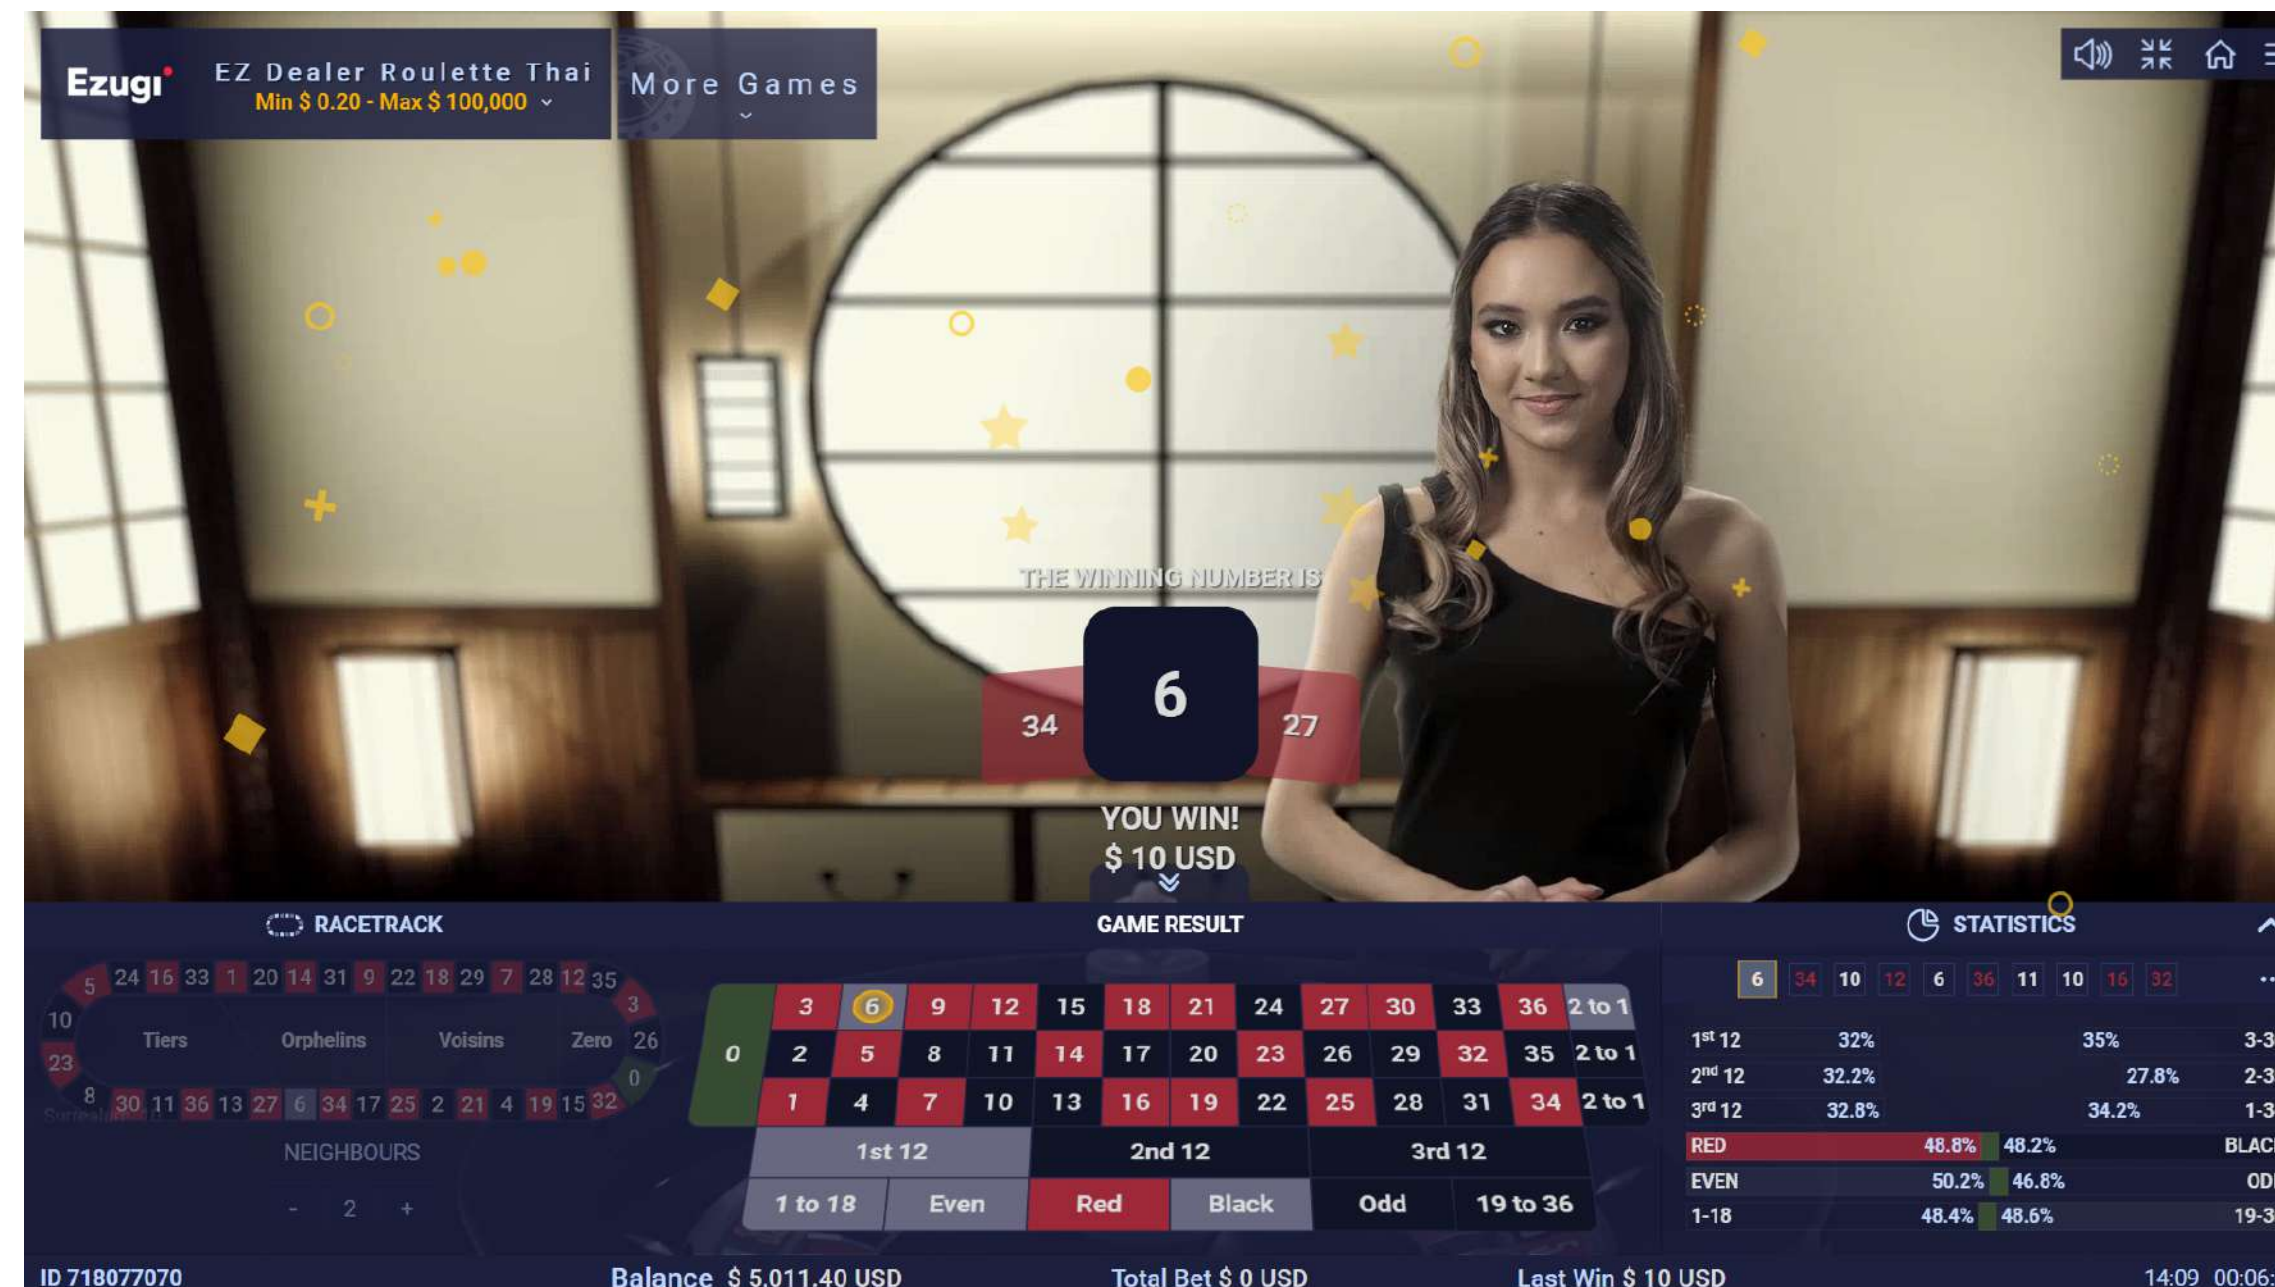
Ezugi

EZ Dealer Roulette Thai
Min $ 0.20 - Max $ 100,000

More Games

THE WINNING NUMBER IS

34 6 27

YOU WIN!
$ 10 USD

RACETRACK

5 24 16 33 1 20 14 31 9 22 18 29 7 28 12 35 3 26 0 32 15 19 4 21 2 25 17 34 6 27 13 36 11 30 8 23 10

Tiers Orphelins Voisins Zero

NEIGHBOURS

- 2 +

GAME RESULT

| 0 | 3 | 6 | 9 | 12 | 15 | 18 | 21 | 24 | 27 | 30 | 33 | 36 | 2 to 1 |
|---|---|---|---|---|---|---|---|---|---|---|---|---|---|
| | 2 | 5 | 8 | 11 | 14 | 17 | 20 | 23 | 26 | 29 | 32 | 35 | 2 to 1 |
| | 1 | 4 | 7 | 10 | 13 | 16 | 19 | 22 | 25 | 28 | 31 | 34 | 2 to 1 |

1st 12 | 2nd 12 | 3rd 12

1 to 18 | Even | Red | Black | Odd | 19 to 36

STATISTICS

6 34 10 12 6 36 11 10 16 32

| $1^{st}$ 12 | 32% | 35% | 3-3 |
|---|---|---|---|
| $2^{nd}$ 12 | 32.2% | 27.8% | 2-3 |
| $3^{rd}$ 12 | 32.8% | 34.2% | 1-3 |

RED 48.8% 48.2% BLAC
EVEN 50.2% 46.8% OD
1-18 48.4% 48.6% 19-3

ID 718077070 Balance $ 5,011.40 USD Total Bet $ 0 USD Last Win $ 10 USD 14:09 00:06